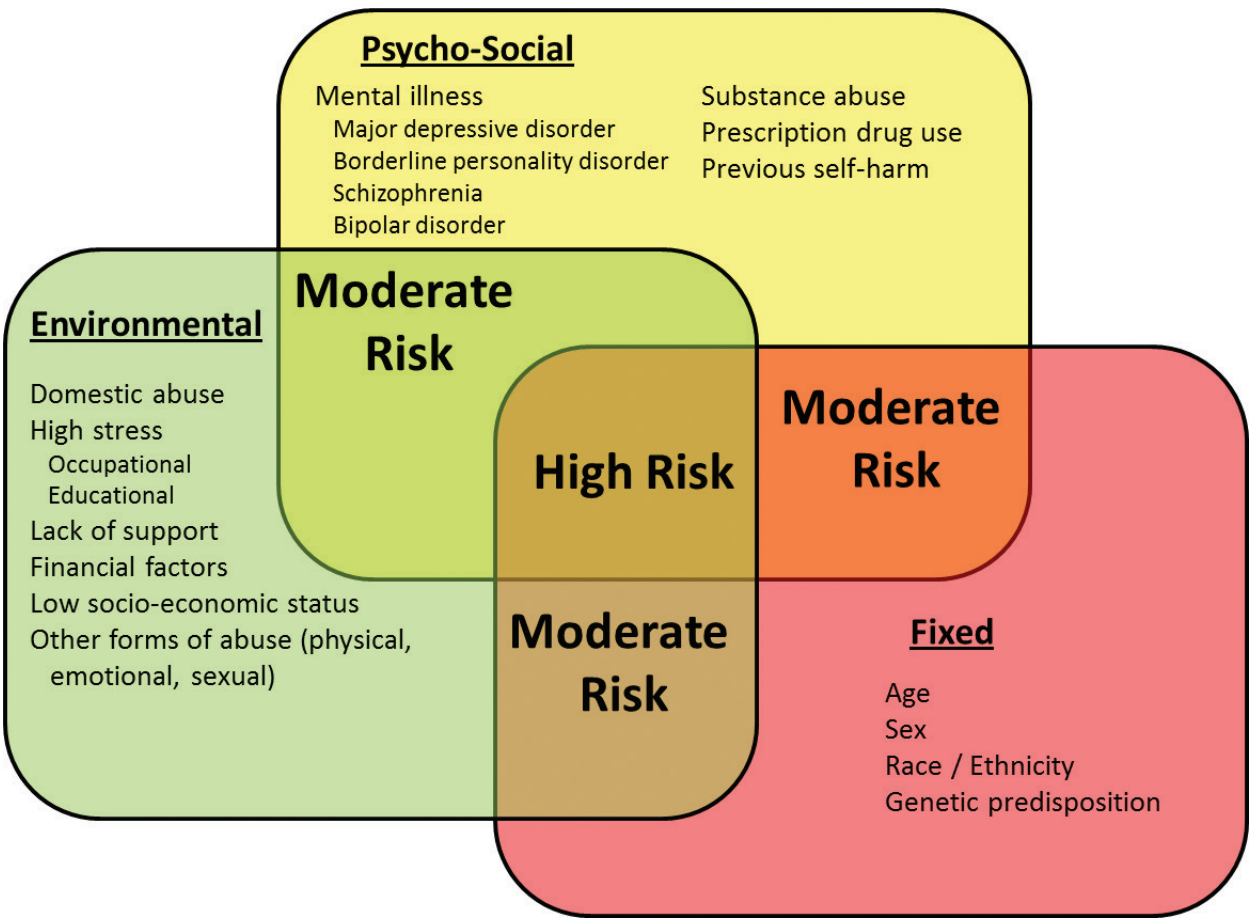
Psycho-Social

Mental illness
Major depressive disorder
Borderline personality disorder
Schizophrenia
Bipolar disorder

Substance abuse
Prescription drug use
Previous self-harm

Moderate Risk

Environmental

Domestic abuse
High stress
Occupational
Educational
Lack of support
Financial factors
Low socio-economic status
Other forms of abuse (physical, emotional, sexual)

High Risk

Moderate Risk

Moderate Risk

Fixed

Age
Sex
Race / Ethnicity
Genetic predisposition